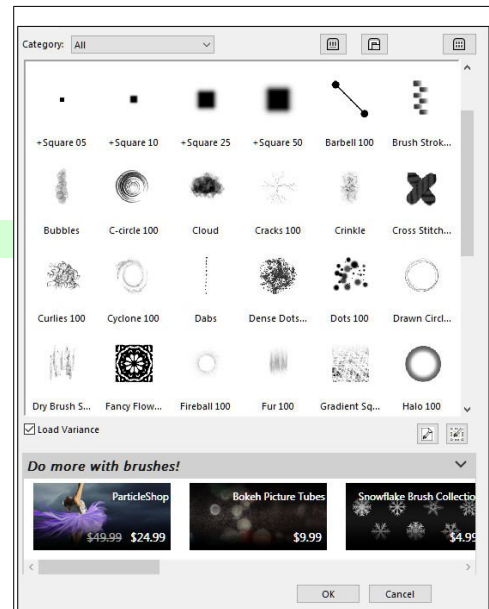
Category: All

+Square 05
+Square 10
+Square 25
+Square 50
Barbell 100
Brush Strok...
Bubbles
C-circle 100
Cloud
Cracks 100
Crinkle
Cross Stitch...
Curlies 100
Cyclone 100
Dabs
Dense Dots...
Dots 100
Drawn Circl...
Dry Brush S...
Fancy Flow...
Fireball 100
Fur 100
Gradient Sq...
Halo 100

Load Variance

Do more with brushes!

ParticleShop
$49.99 $24.99
Bokeh Picture Tubes
$9.99
Snowflake Brush Collectio
$4.9

OK
Cancel